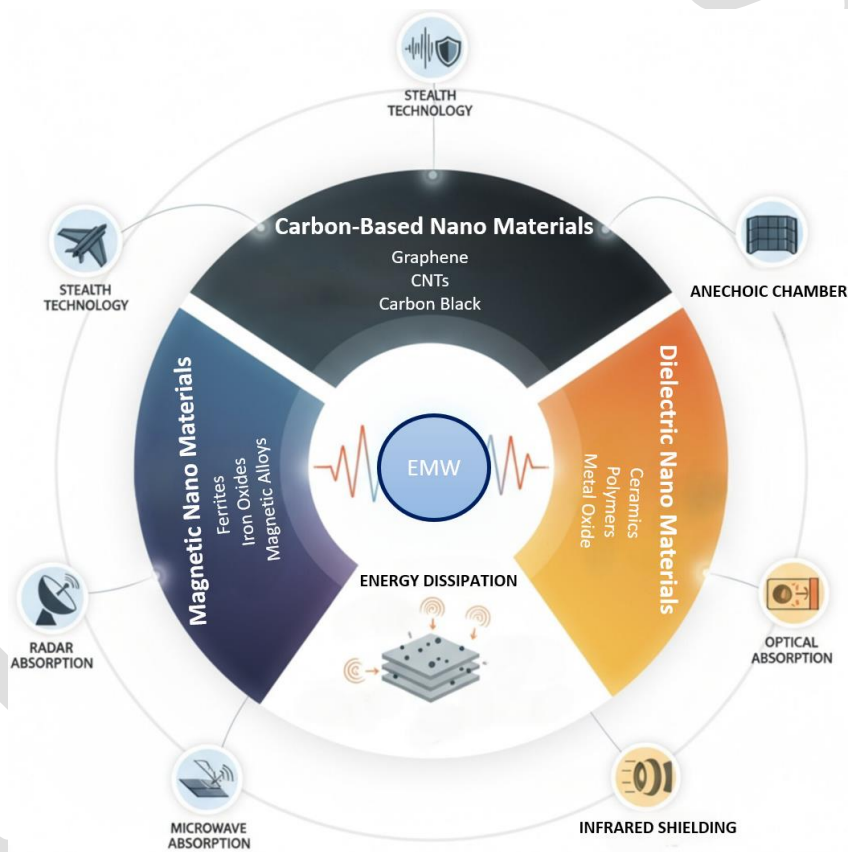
STEALTH TECHNOLOGY

STEALTH TECHNOLOGY

Carbon-Based Nano Materials
Graphene
CNTs
Carbon Black

ANECHOIC CHAMBER

Magnetic Nano Materials
Ferrites
Iron Oxides
Magnetic Alloys

EMW

Dielectric Nano Materials
Ceramics
Polymers
Metal Oxide

ENERGY DISSIPATION

RADAR ABSORPTION

OPTICAL ABSORPTION

MICROWAVE ABSORPTION

INFRARED SHIELDING